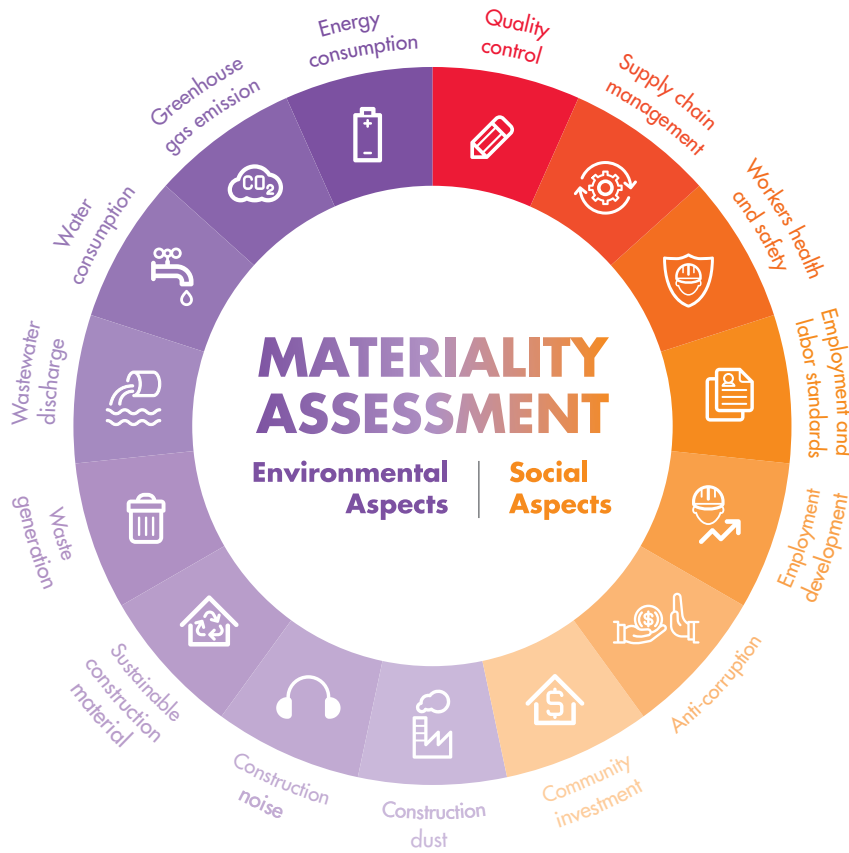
MATERIALITY ASSESSMENT

Environmental Aspects

Social Aspects

Quality control

Supply chain management

Workers health and safety

Employment and labor standards

Employment development

Anti-corruption

Community investment

Construction dust

Construction noise

Sustainable construction material

Waste generation

Wastewater discharge

Water consumption

Greenhouse gas emission

$CO_2$

Energy consumption